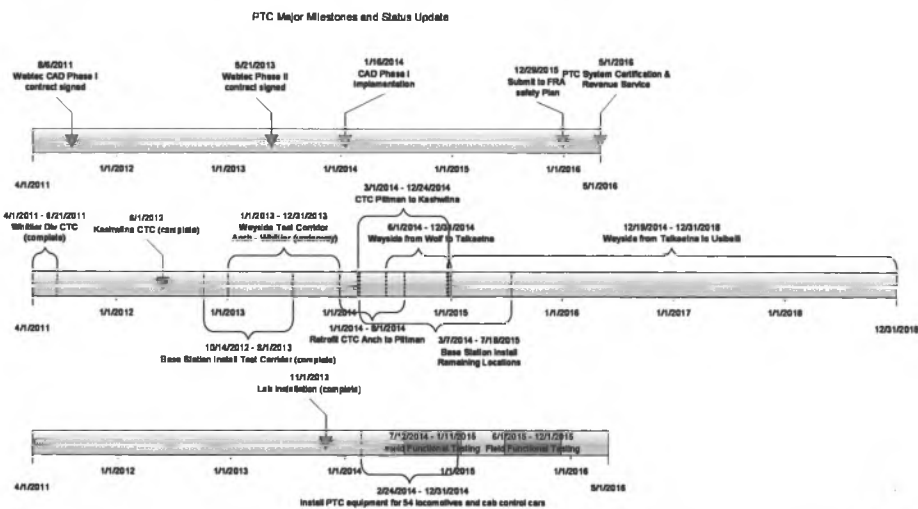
PTC Major Milestones and Status Update

8/6/2011
Wabtec CAD Phase I contract signed

5/21/2013
Wabtec Phase II contract signed

1/16/2014
CAD Phase I Implementation

12/29/2015
Submit to FRA safety Plan

5/1/2016
PTC System Certification & Revenue Service

1/1/2012 1/1/2013 1/1/2014 1/1/2015 1/1/2016

4/1/2011 5/1/2016

3/1/2014 - 12/24/2014
CTC Pittman to Kashwitna

4/1/2011 - 6/21/2011
Whittier Div CTC (complete)

6/1/2012
Kashwitna CTC (complete)

1/1/2013 - 12/31/2013
Wayside Test Corridor Anch - Whittier (underway)

6/1/2014 - 12/31/2014
Wayside from Wolf to Talkeetna

12/19/2014 - 12/31/2018
Wayside from Talkeetna to Usibelli

1/1/2012 1/1/2013 1/1/2014 1/1/2015 1/1/2016 1/1/2017 1/1/2018

4/1/2011 12/31/2018

1/1/2014 - 8/1/2014
Retrofit CTC Anch to Pittman

10/14/2012 - 8/1/2013
Base Station Install Test Corridor (complete)

3/7/2014 - 7/18/2015
Base Station Install Remaining Locations

11/1/2013
Lab installation (complete)

7/12/2014 - 1/11/2015
Field Functional Testing

6/1/2015 - 12/1/2015
Field Functional Testing

1/1/2012 1/1/2013 1/1/2014 1/1/2015 1/1/2016

4/1/2011 5/1/2016

2/24/2014 - 12/31/2014
Install PTC equipment for 54 locomotives and cab control cars